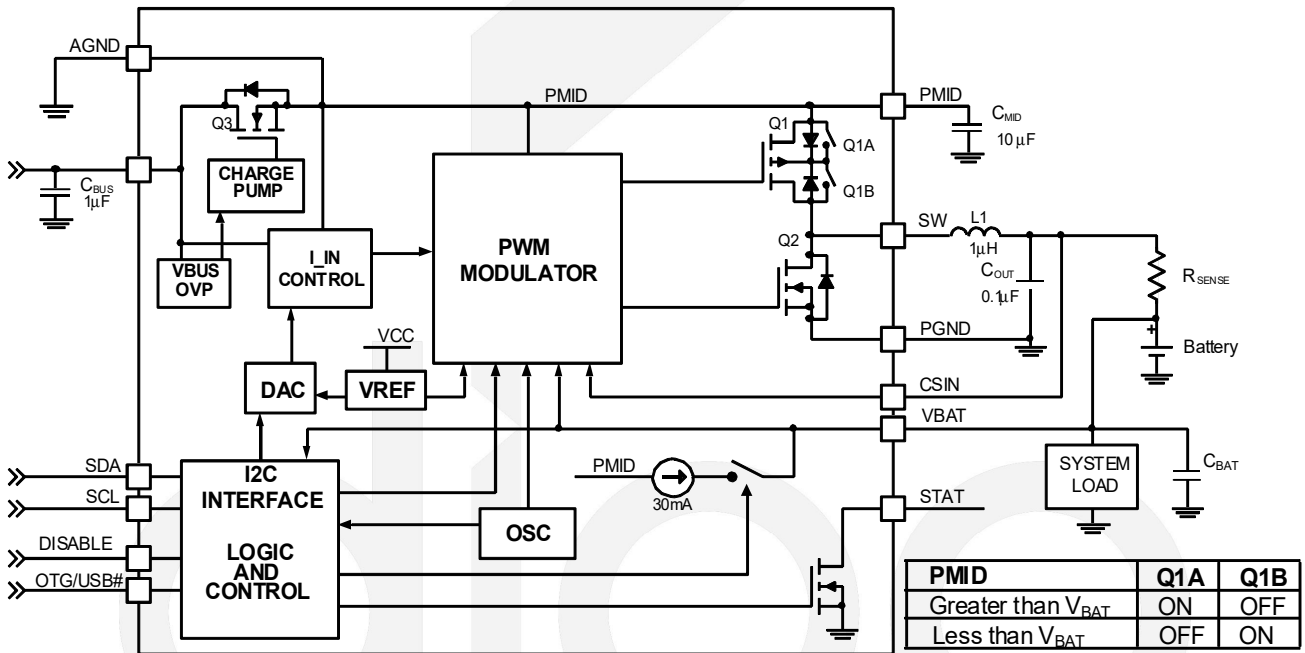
AGND

PMID

PMID

$C_{MID}$

10 $\mu$F

Q3

Q1

Q1A

Q1B

$C_{BUS}$
1$\mu$F

CHARGE PUMP

PWM MODULATOR

SW

L1
1$\mu$H

Q2

VBUS OVP

I_IN CONTROL

$C_{OUT}$
0.1$\mu$F

$R_{SENSE}$

VCC

PGND

Battery

DAC

VREF

CSIN

VBAT

SDA

SCL

I2C INTERFACE

PMID

30mA

SYSTEM LOAD

$C_{BAT}$

STAT

DISABLE

OTG/USB#

LOGIC AND CONTROL

OSC

| PMID | Q1A | Q1B |
|---|---|---|
| Greater than $V_{BAT}$ | ON | OFF |
| Less than $V_{BAT}$ | OFF | ON |